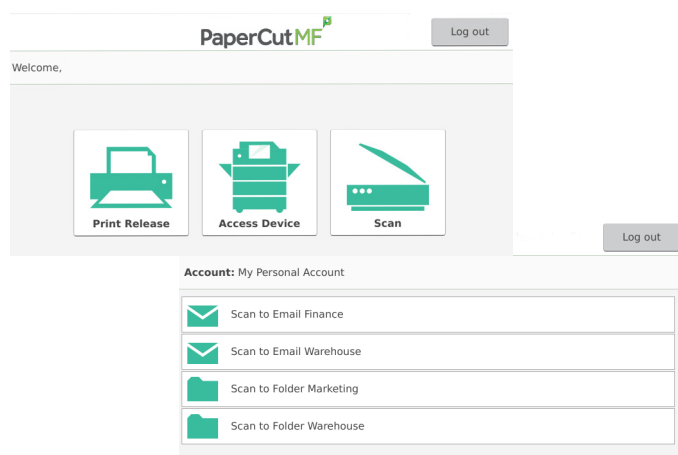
PaperCut MF

Log out

Welcome,

Print Release

Access Device

Scan

Log out

**Account:** My Personal Account

Scan to Email Finance

Scan to Email Warehouse

Scan to Folder Marketing

Scan to Folder Warehouse